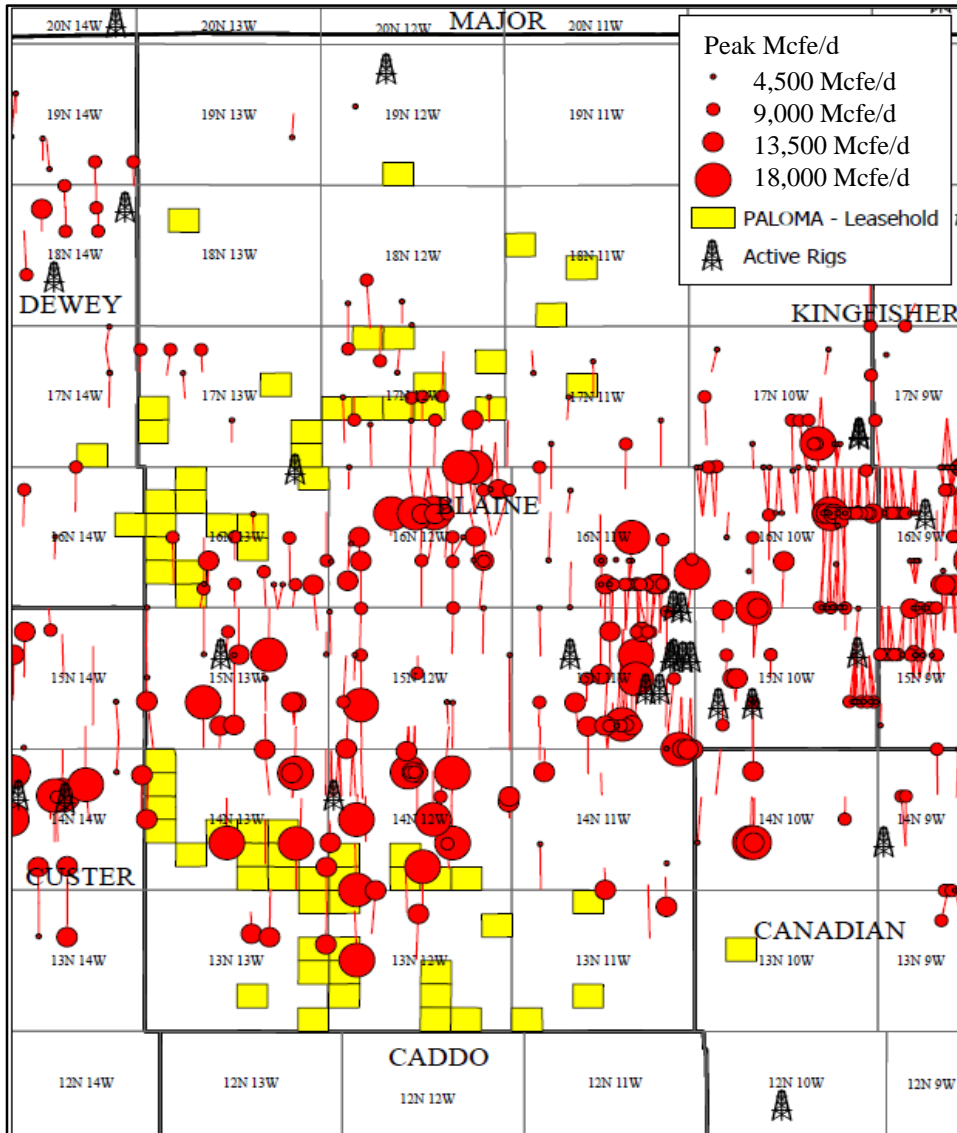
20N 14W
20N 13W
20N 12W
MAJOR
20N 11W

Peak Mcfe/d
4,500 Mcfe/d
9,000 Mcfe/d
13,500 Mcfe/d
18,000 Mcfe/d
PALOMA - Leasehold
Active Rigs

19N 14W
19N 13W
19N 12W
19N 11W

18N 14W
18N 13W
18N 12W
18N 11W

DEWEY
KINGFISHER

17N 14W
17N 13W
17N 12W
17N 11W
17N 10W
17N 9W

BLAINE

16N 14W
16N 13W
16N 12W
16N 11W
16N 10W
16N 9W

15N 14W
15N 13W
15N 12W
15N 11W
15N 10W
15N 9W

14N 14W
14N 13W
14N 12W
14N 11W
14N 10W
14N 9W

CUSTER
CANADIAN

13N 14W
13N 13W
13N 12W
13N 11W
13N 10W
13N 9W

CADDO

12N 14W
12N 13W
12N 12W
12N 11W
12N 10W
12N 9W